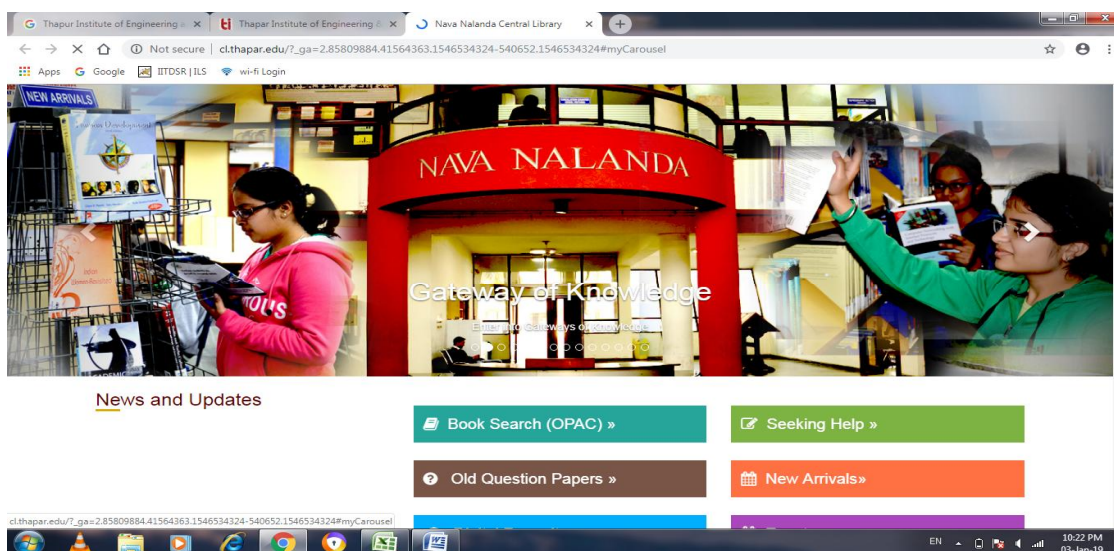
Thapar Institute of Engineering ×
Thapar Institute of Engineering ×
Nava Nalanda Central Library ×

Not secure | cl.thapar.edu/?_ga=2.85809884.41564363.1546534324-540652.1546534324#myCarousel

Apps Google IITDSR | ILS wi-fi Login

NEW ARRIVALS

NAVA NALANDA

Gateway of Knowledge

Enter the Gateways of Knowledge

News and Updates

Book Search (OPAC) »

Seeking Help »

Old Question Papers »

New Arrivals»

cl.thapar.edu/?_ga=2.85809884.41564363.1546534324-540652.1546534324#myCarousel

EN

10:22 PM
03-Jan-19